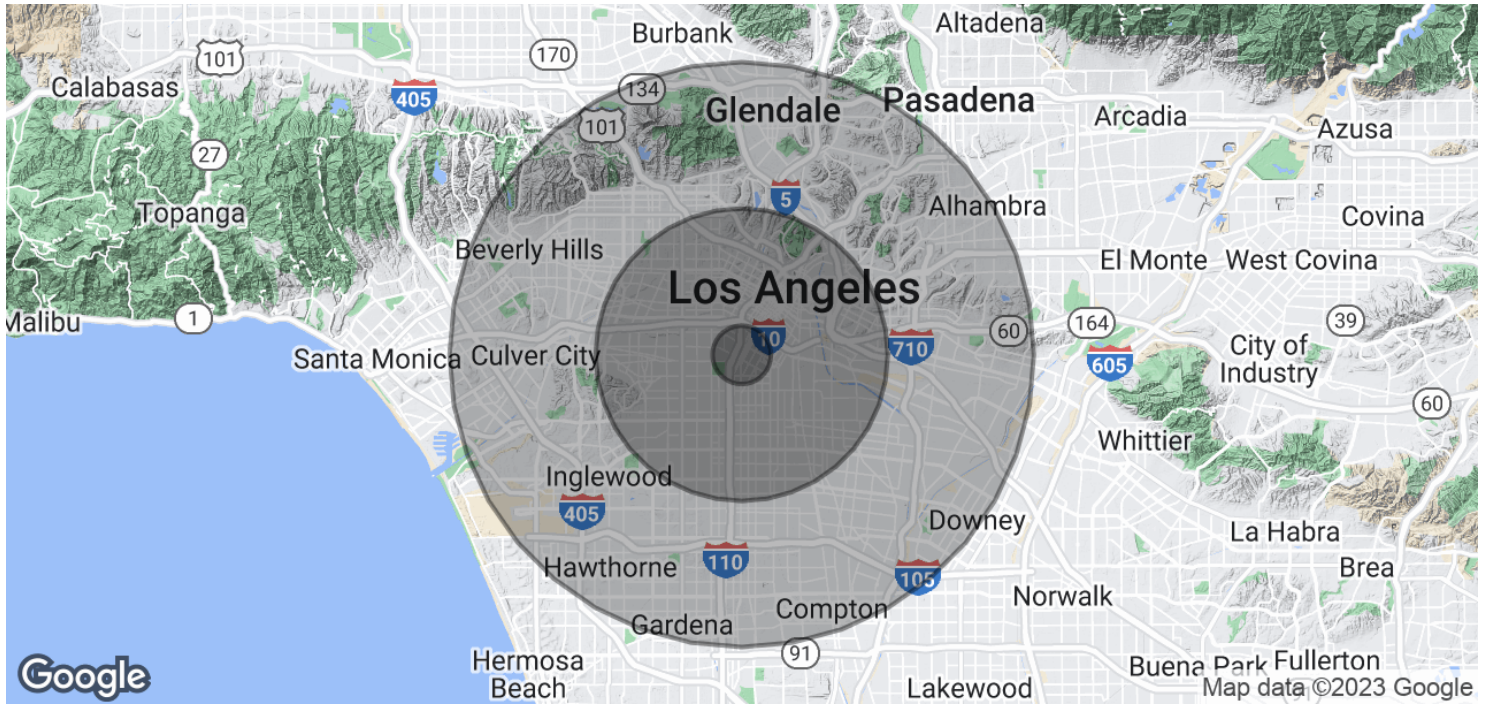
Burbank
Altadena
101
170
Calabasas
405
134
Glendale
Pasadena
Arcadia
Azusa
101
27
5
Alhambra
Topanga
Covina
Beverly Hills
El Monte
West Covina
Los Angeles
Malibu
1
60
164
39
10
710
Santa Monica
Culver City
City of Industry
605
60
Whittier
Inglewood
405
Downey
La Habra
110
Hawthorne
105
Brea
Compton
Norwalk
Gardena
91
Hermosa Beach
Buena Park
Fullerton
Google
Lakewood
Map data ©2023 Google